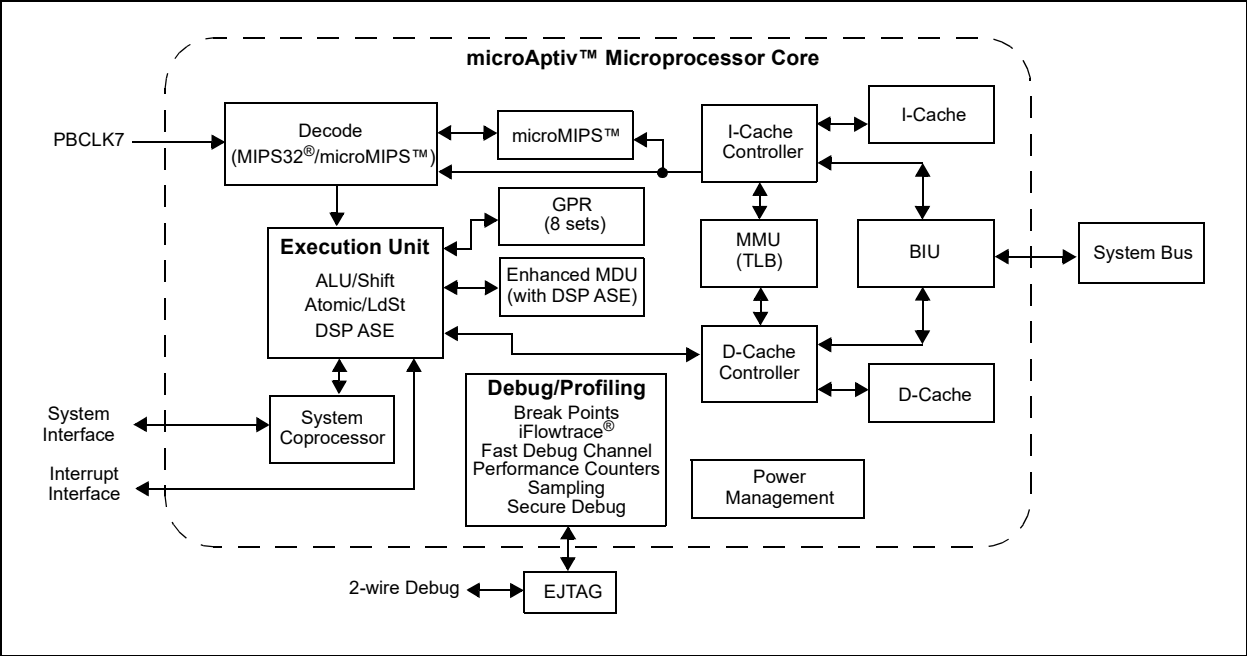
microAptiv™ Microprocessor Core

PBCLK7

Decode
(MIPS32®/microMIPS™)

microMIPS™

I-Cache Controller

I-Cache

GPR
(8 sets)

Execution Unit
ALU/Shift
Atomic/LdSt
DSP ASE

Enhanced MDU
(with DSP ASE)

MMU
(TLB)

BIU

System Bus

D-Cache Controller

D-Cache

System Interface

System Coprocessor

Interrupt Interface

Debug/Profiling
Break Points
iFlowtrace®
Fast Debug Channel
Performance Counters
Sampling
Secure Debug

Power Management

2-wire Debug

EJTAG